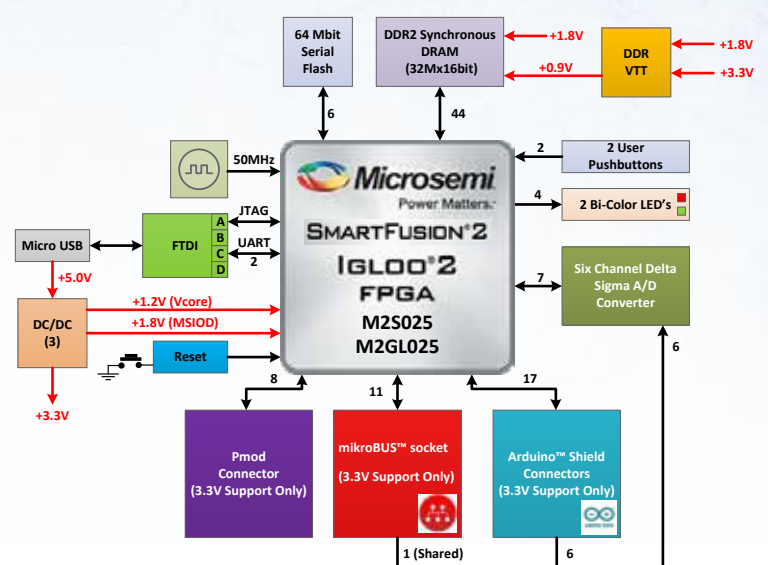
64 Mbit
Serial
Flash

DDR2 Synchronous
DRAM
(32Mx16bit)

+1.8V
+0.9V

DDR
VTT

+1.8V
+3.3V

6
44

50MHz

2
2 User
Pushbuttons

Microsemi
Power Matters.

4
2 Bi-Color LED's

SmartFusion®2
Igloo®2
FPGA
M2S025
M2GL025

JTAG
UART
2

FTDI
A
B
C
D

Micro USB

+5.0V

DC/DC
(3)

+1.2V (Vcore)
+1.8V (MSIOD)

Reset

+3.3V

7
Six Channel Delta
Sigma A/D
Converter

6

8
11
17

Pmod
Connector
(3.3V Support Only)

mikroBUS™ socket
(3.3V Support Only)

Arduino™ Shield
Connectors
(3.3V Support Only)

1 (Shared)
6